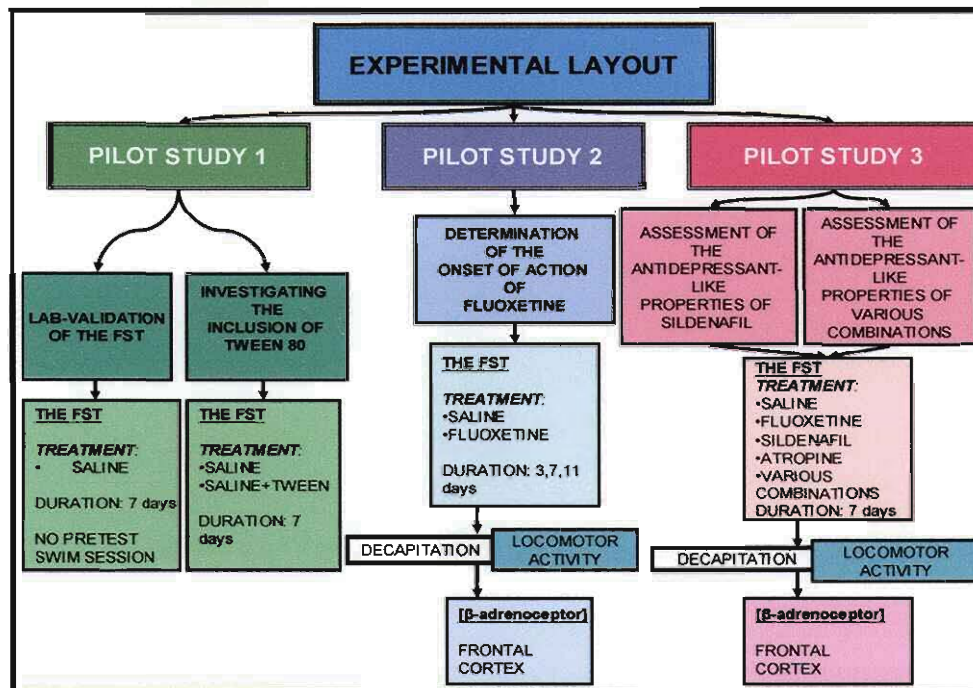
EXPERIMENTAL LAYOUT

PILOT STUDY 1

PILOT STUDY 2

PILOT STUDY 3

LAB-VALIDATION OF THE FST

INVESTIGATING THE INCLUSION OF TWEEN 80

THE FST

TREATMENT:
• SALINE

DURATION: 7 days

NO PRETEST SWIM SESSION

THE FST

TREATMENT:
•SALINE
•SALINE+TWEEN

DURATION: 7 days

DETERMINATION OF THE ONSET OF ACTION OF FLUOXETINE

THE FST

TREATMENT:
•SALINE
•FLUOXETINE

DURATION: 3,7,11 days

DECAPITATION

LOCOMOTOR ACTIVITY

[β-adrenoceptor]

FRONTAL CORTEX

ASSESSMENT OF THE ANTIDEPRESSANT-LIKE PROPERTIES OF SILDENAFIL

ASSESSMENT OF THE ANTIDEPRESSANT-LIKE PROPERTIES OF VARIOUS COMBINATIONS

THE FST
TREATMENT:
•SALINE
•FLUOXETINE
•SILDENAFIL
•ATROPINE
•VARIOUS COMBINATIONS
DURATION: 7 days

DECAPITATION

LOCOMOTOR ACTIVITY

[β-adrenoceptor]

FRONTAL CORTEX